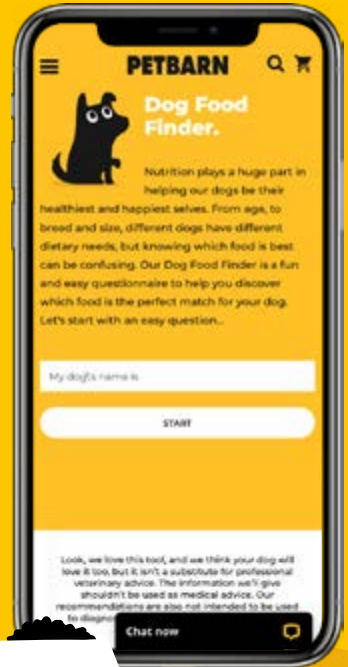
PETBARN

Dog Food Finder.

Nutrition plays a huge part in helping our dogs be their healthiest and happiest selves. From age, to breed and size, different dogs have different dietary needs, but knowing which food is best can be confusing. Our Dog Food Finder is a fun and easy questionnaire to help you discover which food is the perfect match for your dog. Let's start with an easy question...

My dog's name is

START

Look, we love this tool, and we think your dog will love it too, but it isn't a substitute for professional veterinary advice. The information we'll give shouldn't be used as medical advice. Our recommendations are also not intended to be used to diagno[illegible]

Chat now